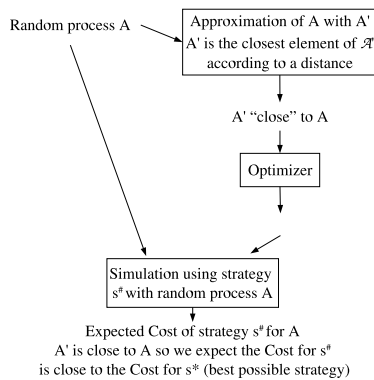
Random process A

Approximation of A with A'
A' is the closest element of $\mathscr{A}'$
according to a distance

A' “close” to A

Optimizer

Simulation using strategy
$s^{\#}$ with random process A

Expected Cost of strategy $s^{\#}$ for A
A' is close to A so we expect the Cost for $s^{\#}$
is close to the Cost for $s^{*}$ (best possible strategy)